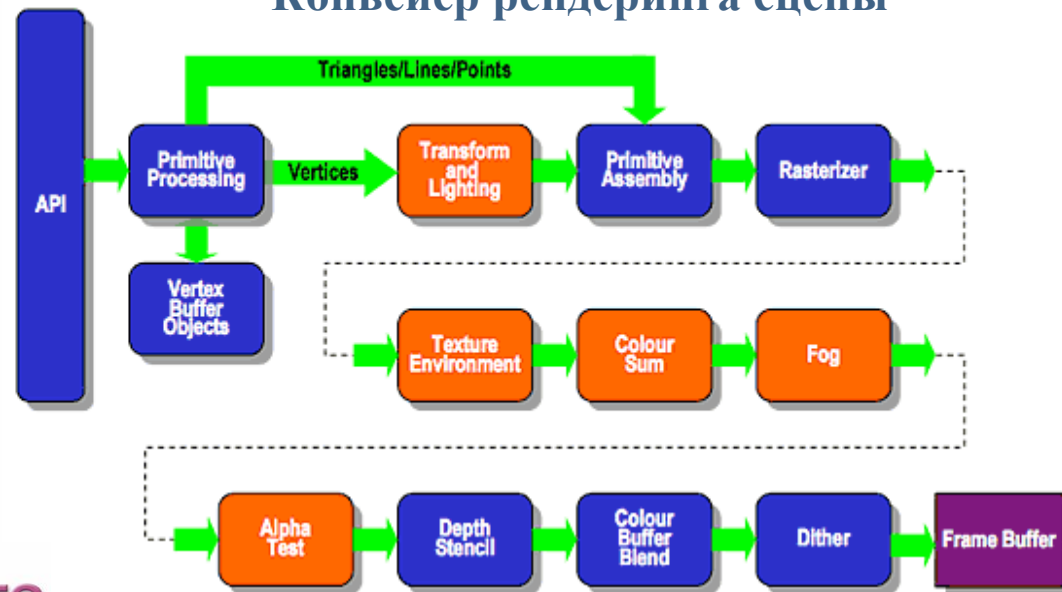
Конвейер рендеринга сцены

Triangles/Lines/Points

API

Primitive Processing

Vertices

Transform and Lighting

Primitive Assembly

Rasterizer

Vertex Buffer Objects

Texture Environment

Colour Sum

Fog

Alpha Test

Depth Stencil

Colour Buffer Blend

Dither

Frame Buffer